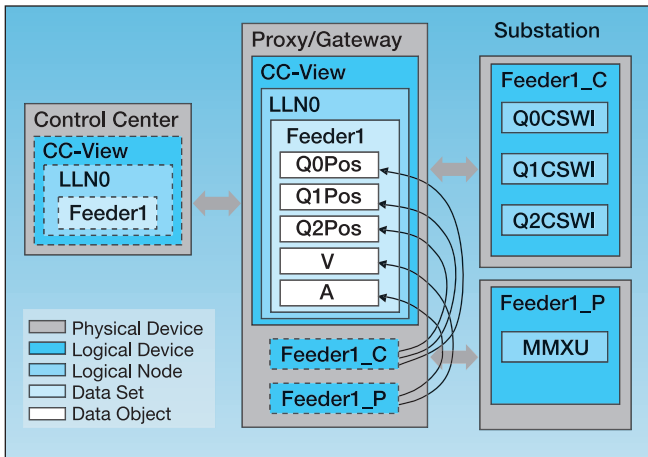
Control Center
CC-View
LLN0
Feeder1

Proxy/Gateway
CC-View
LLN0
Feeder1
Q0Pos
Q1Pos
Q2Pos
V
A
Feeder1_C
Feeder1_P

Substation
Feeder1_C
Q0CSWI
Q1CSWI
Q2CSWI
Feeder1_P
MMXU

Physical Device
Logical Device
Logical Node
Data Set
Data Object